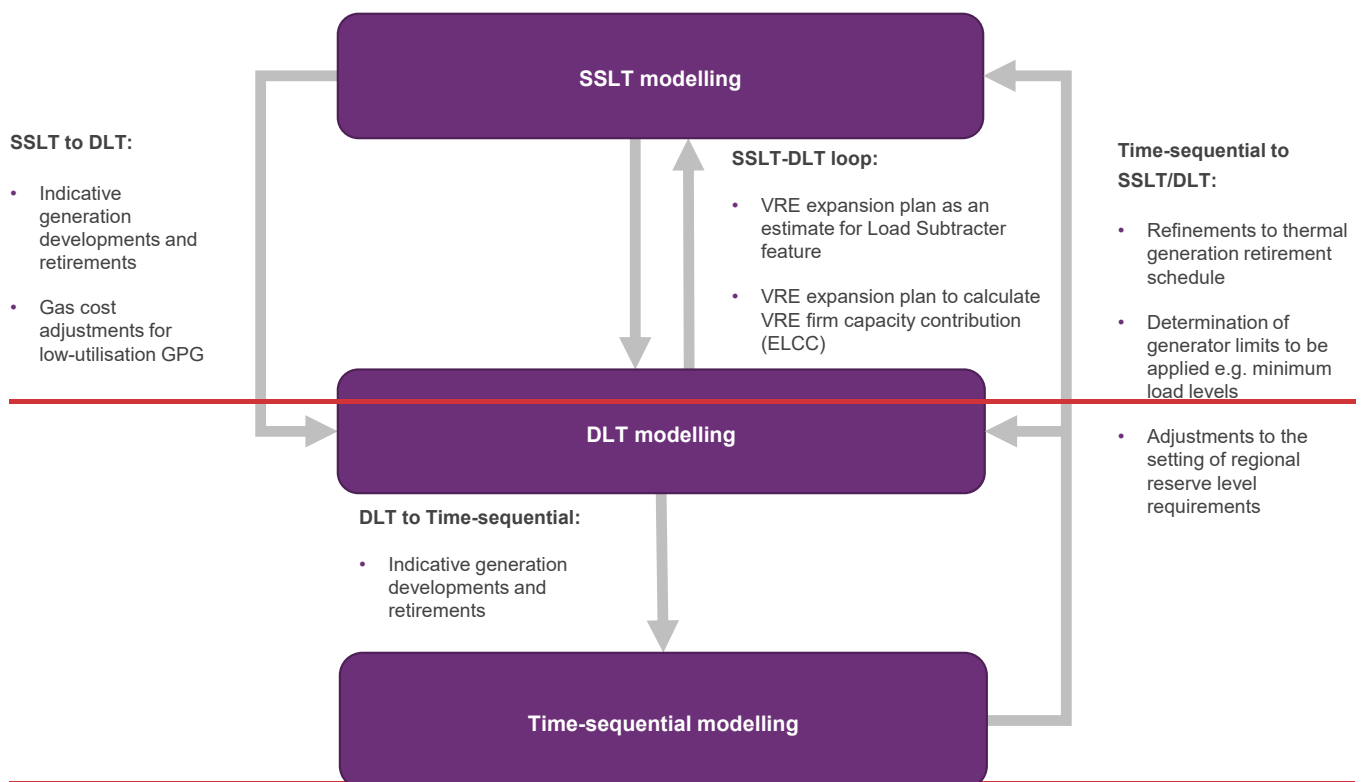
SSLT modelling

SSLT to DLT:

- Indicative generation developments and retirements
- Gas cost adjustments for low-utilisation GPG

SSLT-DLT loop:

- VRE expansion plan as an estimate for Load Subtracter feature
- VRE expansion plan to calculate VRE firm capacity contribution (ELCC)

Time-sequential to SSLT/DLT:

- Refinements to thermal generation retirement schedule
- Determination of generator limits to be applied e.g. minimum load levels
- Adjustments to the setting of regional reserve level requirements

DLT modelling

DLT to Time-sequential:

- Indicative generation developments and retirements

Time-sequential modelling